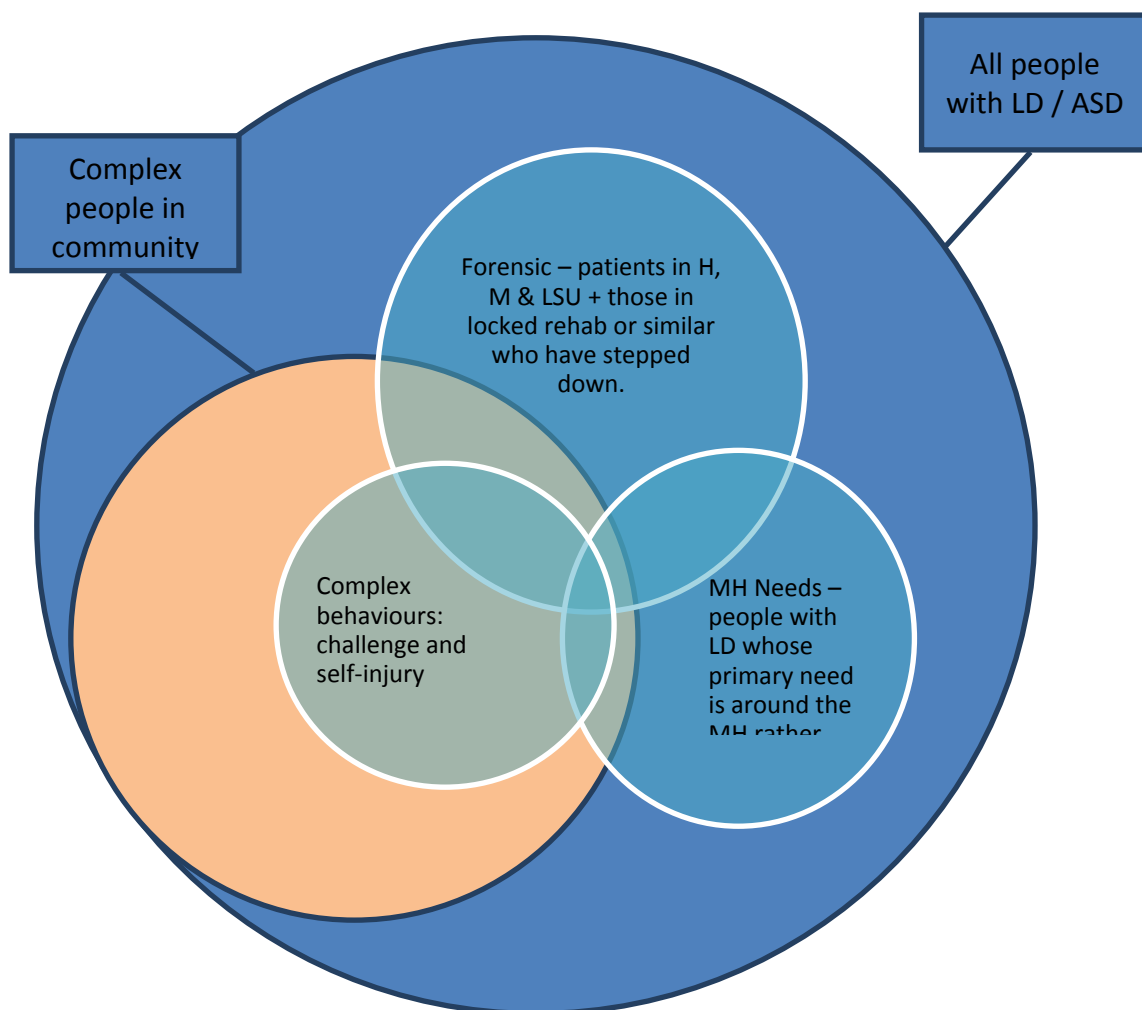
Complex people in community

All people with LD / ASD

Forensic – patients in H, M & LSU + those in locked rehab or similar who have stepped down.

Complex behaviours: challenge and self-injury

MH Needs – people with LD whose primary need is around the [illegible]